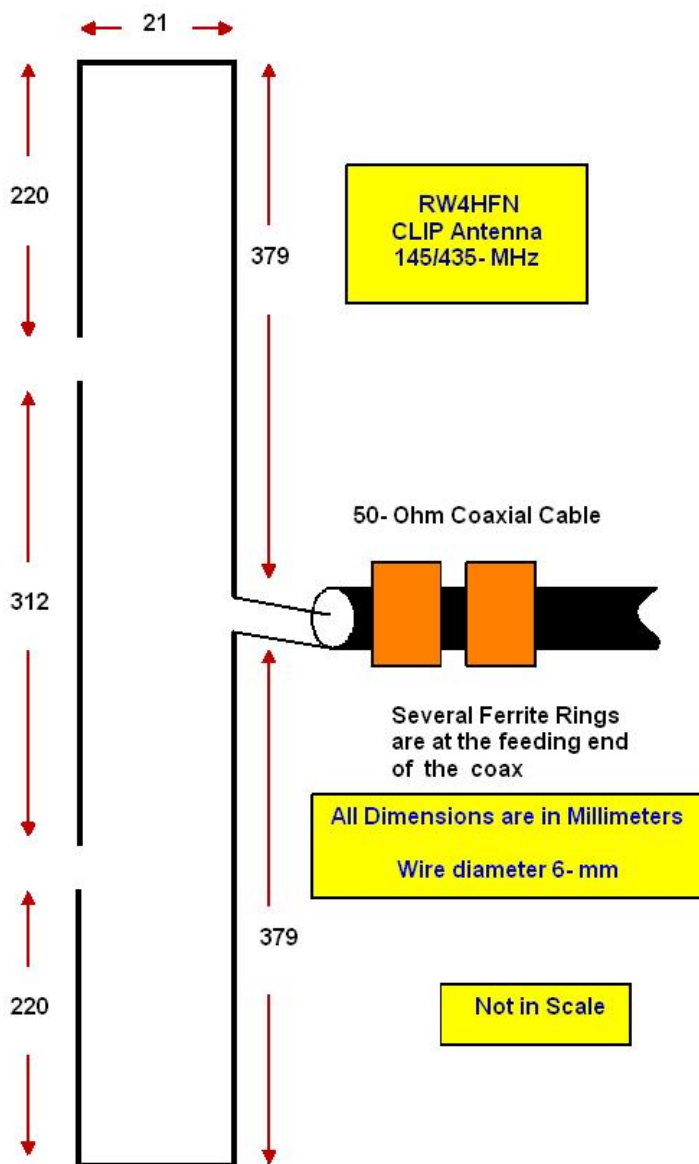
21

220

379

RW4HFN
CLIP Antenna
145/435- MHz

50- Ohm Coaxial Cable

312

Several Ferrite Rings are at the feeding end of the coax

All Dimensions are in Millimeters

Wire diameter 6- mm

379

220

Not in Scale